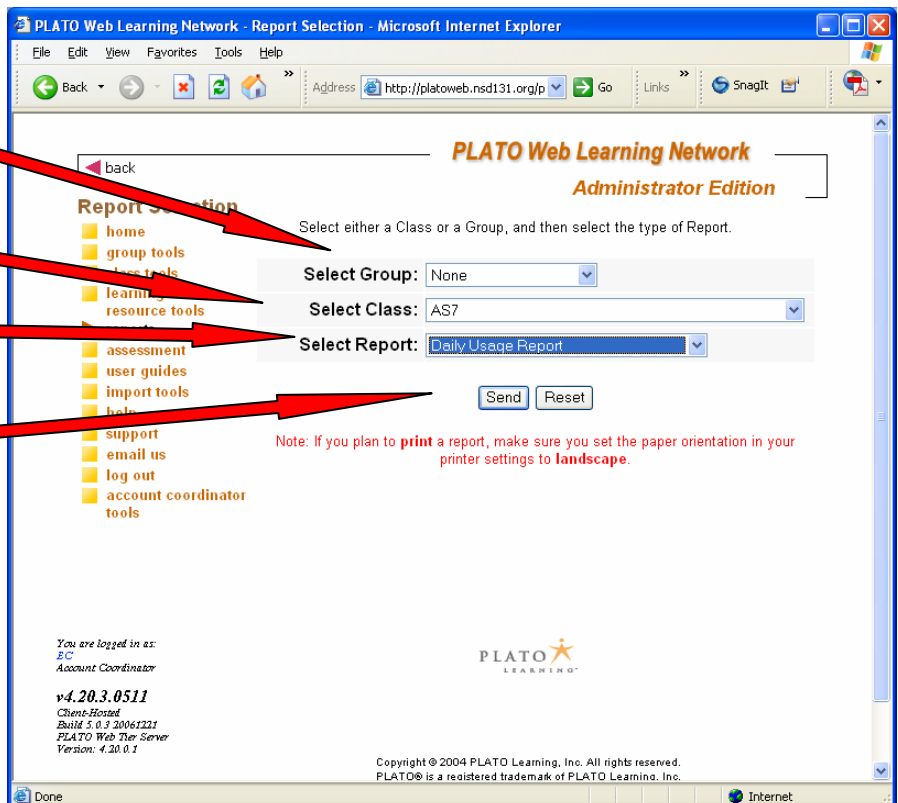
PLATO Web Learning Network - Report Selection - Microsoft Internet Explorer

File Edit View Favorites Tools Help

Back Address http://platoweb.nsd131.org/p Go Links SnagIt

back

PLATO Web Learning Network

Administrator Edition

Report S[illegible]

home
group tools
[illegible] tools
learn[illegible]
resource tools
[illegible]
assessment
user guides
import tools
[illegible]
support
email us
log out
account coordinator tools

Select either a Class or a Group, and then select the type of Report.

Select Group: None

Select Class: AS7

Select Report: Daily Usage Report

Send Reset

Note: If you plan to print a report, make sure you set the paper orientation in your printer settings to landscape.

You are logged in as:
EC
Account Coordinator

v4.20.3.0511
Client-Hosted
Build 5.0.3 20061221
PLATO Web Tier Server
Version: 4.20.0.1

PLATO LEARNING

Copyright © 2004 PLATO Learning, Inc. All rights reserved.
PLATO® is a registered trademark of PLATO Learning, Inc.

Done Internet